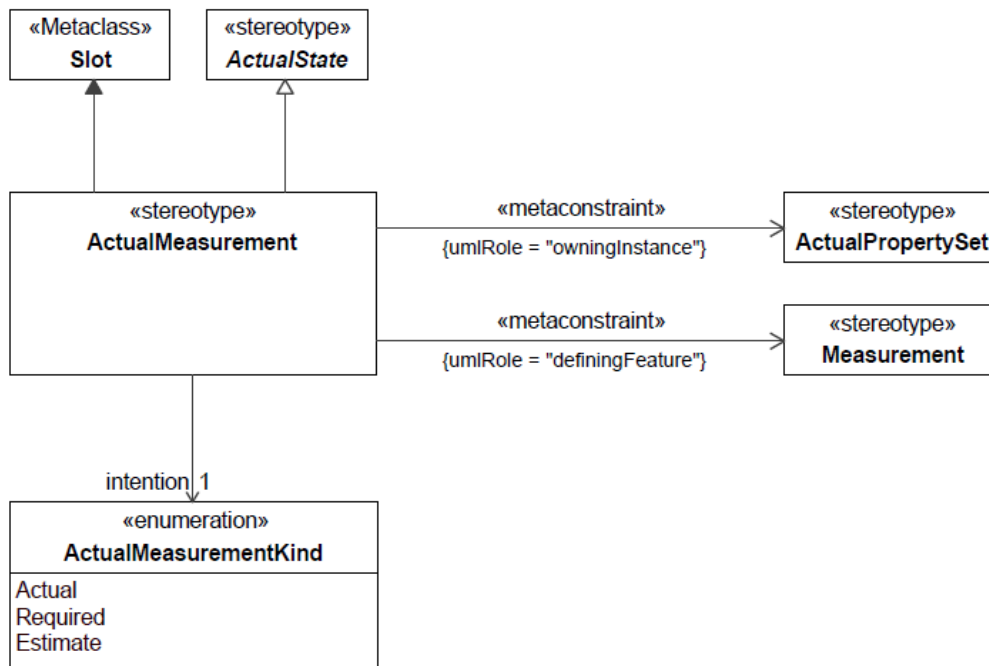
«Metaclass»
Slot

«stereotype»
ActualState

«stereotype»
ActualMeasurement

«metaconstraint»
{umlRole = "owningInstance"}

«stereotype»
ActualPropertySet

«metaconstraint»
{umlRole = "definingFeature"}

«stereotype»
Measurement

intention 1

«enumeration»
ActualMeasurementKind

Actual
Required
Estimate